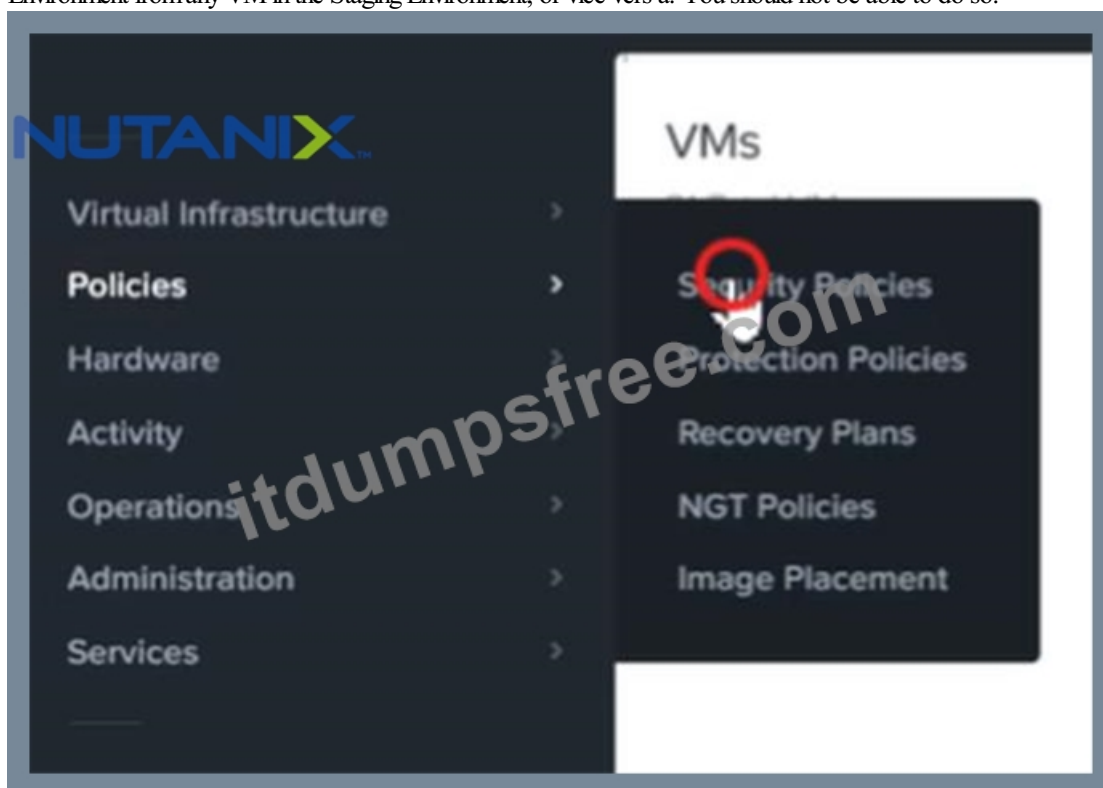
Environment from any VM in the Staging Environment, or vice vers a. You should not be able to do so.

NUTANIX

VMs

Virtual Infrastructure

Policies

Hardware

Activity

Operations

Administration

Services

Security Policies

Protection Policies

Recovery Plans

NGT Policies

Image Placement

itdumpsfree.com